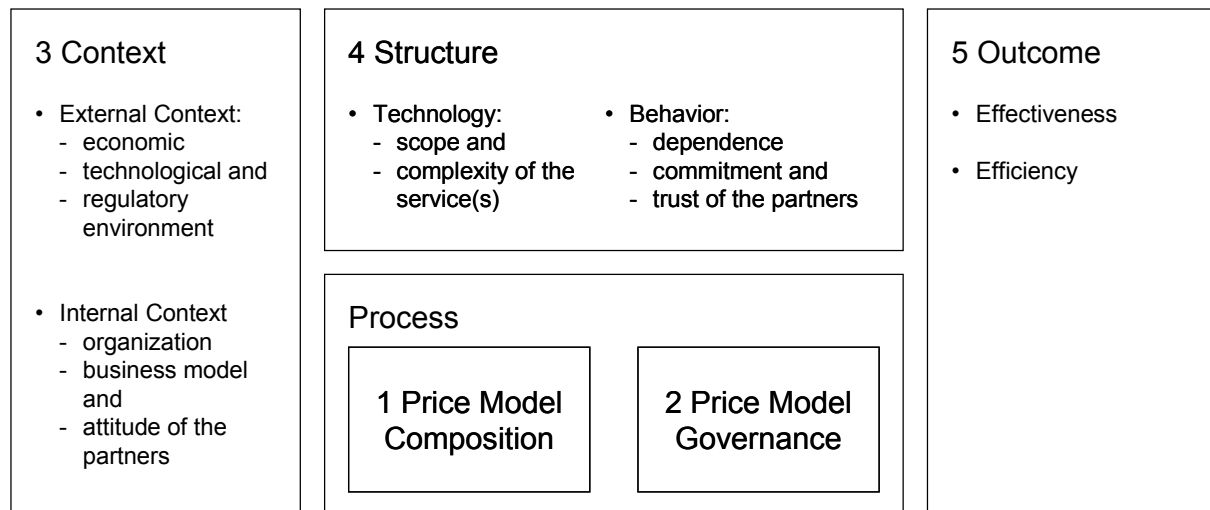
3 Context

- External Context:
  - economic
  - technological and
  - regulatory environment

- Internal Context
  - organization
  - business model and
  - attitude of the partners

4 Structure

- Technology:
  - scope and
  - complexity of the service(s)

- Behavior:
  - dependence
  - commitment and
  - trust of the partners

Process

1 Price Model Composition

2 Price Model Governance

5 Outcome

- Effectiveness

- Efficiency